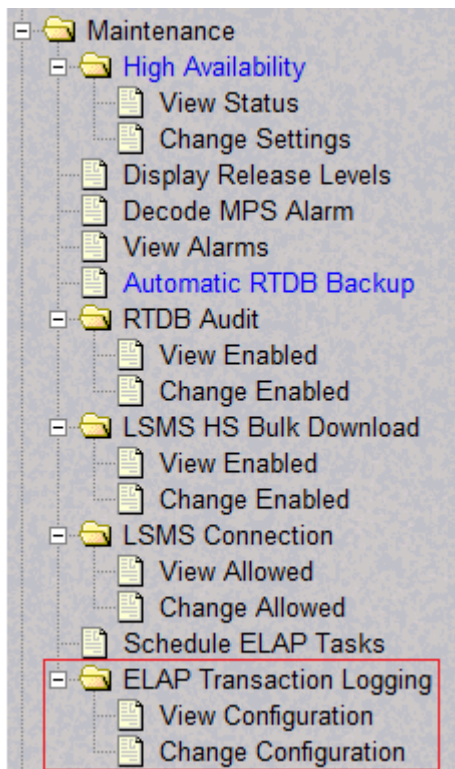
Maintenance
High Availability
View Status
Change Settings
Display Release Levels
Decode MPS Alarm
View Alarms
Automatic RTDB Backup
RTDB Audit
View Enabled
Change Enabled
LSMS HS Bulk Download
View Enabled
Change Enabled
LSMS Connection
View Allowed
Change Allowed
Schedule ELAP Tasks
ELAP Transaction Logging
View Configuration
Change Configuration